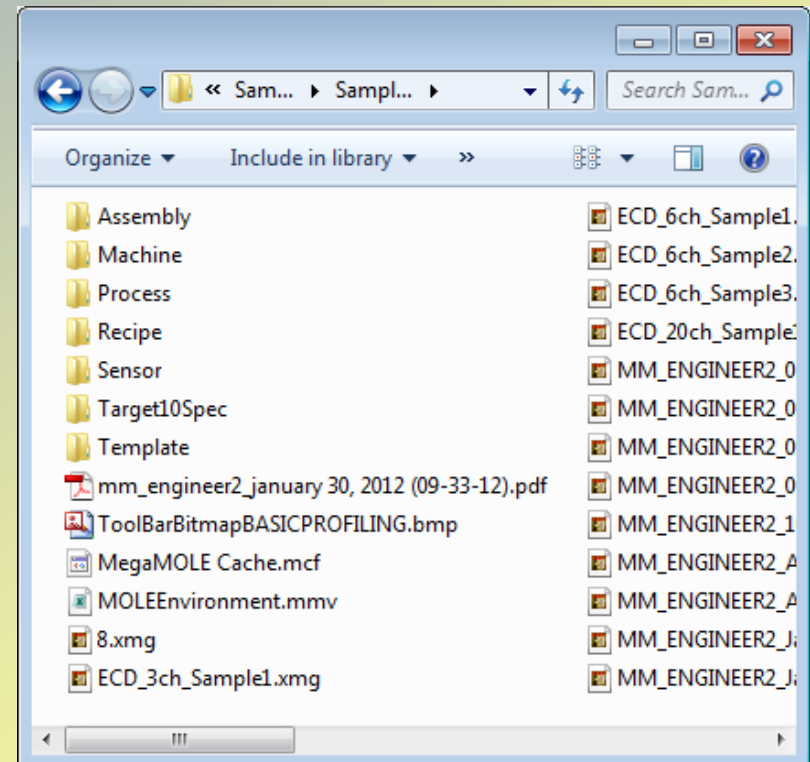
« Sam... ▸ Sampl... ▸

Search Sam...

Organize ▾ Include in library ▾ »

Assembly
Machine
Process
Recipe
Sensor
Target10Spec
Template
mm_engineer2_january 30, 2012 (09-33-12).pdf
ToolBarBitmapBASICPROFILING.bmp
MegaMOLE Cache.mcf
MOLEEnvironment.mmv
8.xmg
ECD_3ch_Sample1.xmg

ECD_6ch_Sample1.
ECD_6ch_Sample2.
ECD_6ch_Sample3.
ECD_20ch_Sample1
MM_ENGINEER2_0
MM_ENGINEER2_0
MM_ENGINEER2_0
MM_ENGINEER2_0
MM_ENGINEER2_1
MM_ENGINEER2_A
MM_ENGINEER2_A
MM_ENGINEER2_Ja
MM_ENGINEER2_Ja